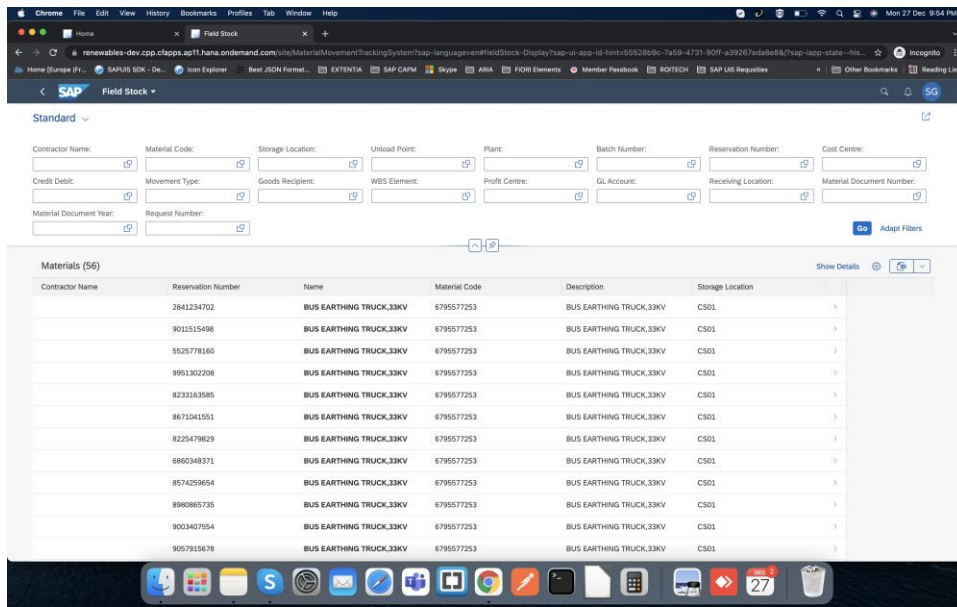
Chrome File Edit View History Bookmarks Profiles Tab Window Help

Mon 27 Dec 9:54 PM

Home

Field Stock

renewables-dev.cpp.cfapps.ap11.hana.ondemand.com/site/MaterialMovementTrackingSystem?sap-language=en#fieldStock-Display?sap-ui-app-id-hint=55528b9c-7a59-4731-90ff-a39267eda8e8&/?sap-iapp-state--his...

Incognito

Home (Europe (Fr... SAPUI5 SDK - De... Icon Explorer Best JSON Format... EXTENTIA SAP CAPM Skype ARIA FIORI Elements Member Passbook ROITECH SAP UI5 Requisties Other Bookmarks Reading List

SAP Field Stock

SG

Standard

Contractor Name:
Material Code:
Storage Location:
Unload Point:
Plant:
Batch Number:
Reservation Number:
Cost Centre:
Credit Debit:
Movement Type:
Goods Recipient:
WBS Element:
Profit Centre:
GL Account:
Receiving Location:
Material Document Number:
Material Document Year:
Request Number:

Go Adapt Filters

Materials (56)

Show Details

| Contractor Name | Reservation Number | Name | Material Code | Description | Storage Location |
|---|---|---|---|---|---|
| | 2841234702 | BUS EARTHING TRUCK,33KV | 6795577253 | BUS EARTHING TRUCK,33KV | CS01 |
| | 9011515498 | BUS EARTHING TRUCK,33KV | 6795577253 | BUS EARTHING TRUCK,33KV | CS01 |
| | 5525778160 | BUS EARTHING TRUCK,33KV | 6795577253 | BUS EARTHING TRUCK,33KV | CS01 |
| | 9951302208 | BUS EARTHING TRUCK,33KV | 6795577253 | BUS EARTHING TRUCK,33KV | CS01 |
| | 8233163585 | BUS EARTHING TRUCK,33KV | 6795577253 | BUS EARTHING TRUCK,33KV | CS01 |
| | 8671041551 | BUS EARTHING TRUCK,33KV | 6795577253 | BUS EARTHING TRUCK,33KV | CS01 |
| | 8225479829 | BUS EARTHING TRUCK,33KV | 6795577253 | BUS EARTHING TRUCK,33KV | CS01 |
| | 6860348371 | BUS EARTHING TRUCK,33KV | 6795577253 | BUS EARTHING TRUCK,33KV | CS01 |
| | 8574259654 | BUS EARTHING TRUCK,33KV | 6795577253 | BUS EARTHING TRUCK,33KV | CS01 |
| | 8980865735 | BUS EARTHING TRUCK,33KV | 6795577253 | BUS EARTHING TRUCK,33KV | CS01 |
| | 9003407554 | BUS EARTHING TRUCK,33KV | 6795577253 | BUS EARTHING TRUCK,33KV | CS01 |
| | 9057915678 | BUS EARTHING TRUCK,33KV | 6795577253 | BUS EARTHING TRUCK,33KV | CS01 |

DEC 27